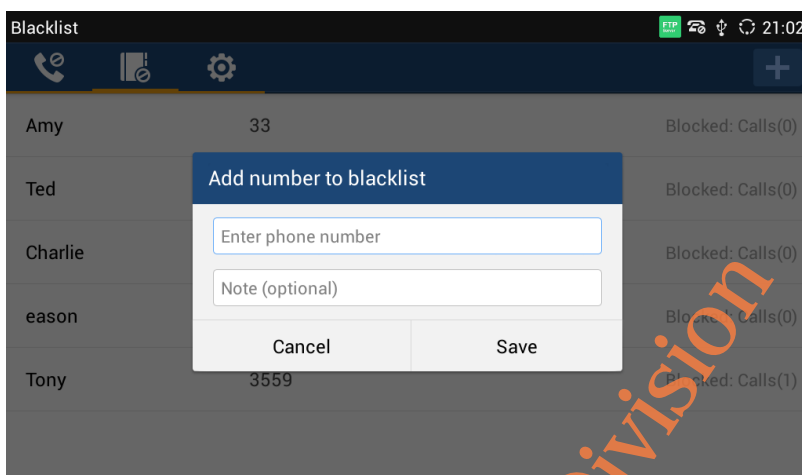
Blacklist
FTP
21:02

Amy 33 Blocked: Calls(0)

Ted Blocked: Calls(0)

Charlie Blocked: Calls(0)

eason Blo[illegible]alls(0)

Tony 3559 B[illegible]ked: Calls(1)

Add number to blacklist

Enter phone number

Note (optional)

Cancel

Save

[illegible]ivision